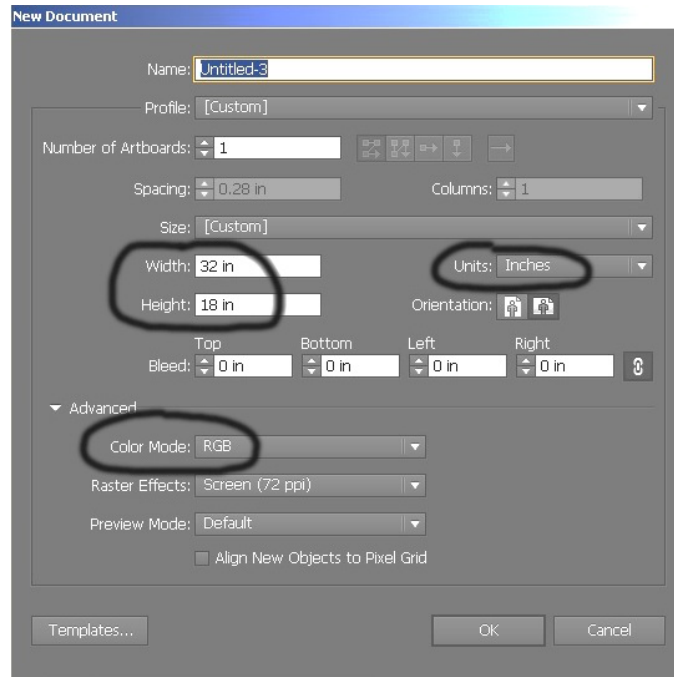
New Document

Name: Untitled-3

Profile: [Custom]

Number of Artboards: 1

Spacing: 0.28 in

Columns: 1

Size: [Custom]

Width: 32 in

Units: Inches

Height: 18 in

Orientation:

| | Top | Bottom | Left | Right |
|---|---|---|---|---|
| Bleed: | 0 in | 0 in | 0 in | 0 in |

Advanced

Color Mode: RGB

Raster Effects: Screen (72 ppi)

Preview Mode: Default

Align New Objects to Pixel Grid

Templates...

OK

Cancel